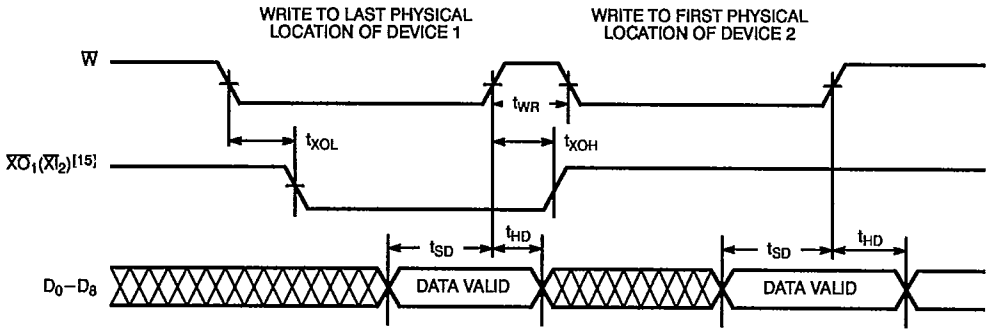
WRITE TO LAST PHYSICAL LOCATION OF DEVICE 1

WRITE TO FIRST PHYSICAL LOCATION OF DEVICE 2

$\overline{W}$

$t_{WR}$

$t_{XOL}$

$t_{XOH}$

$\overline{XO}_1(\overline{XI}_2)^{[15]}$

$t_{SD}$

$t_{HD}$

$t_{SD}$

$t_{HD}$

$D_0-D_8$

DATA VALID

DATA VALID